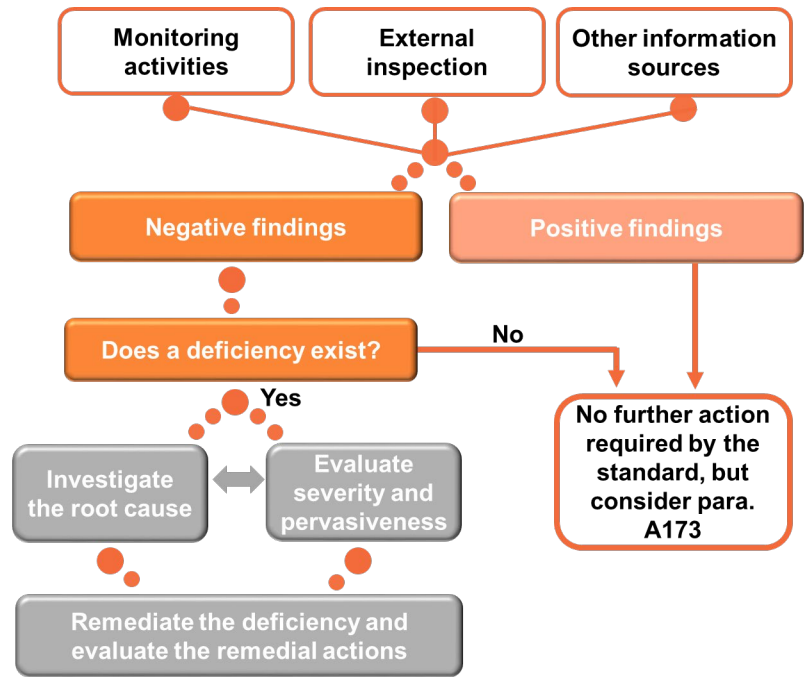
Monitoring activities

External inspection

Other information sources

Negative findings

Positive findings

Does a deficiency exist?

No

Yes

No further action required by the standard, but consider para. A173

Investigate the root cause

Evaluate severity and pervasiveness

Remediate the deficiency and evaluate the remedial actions